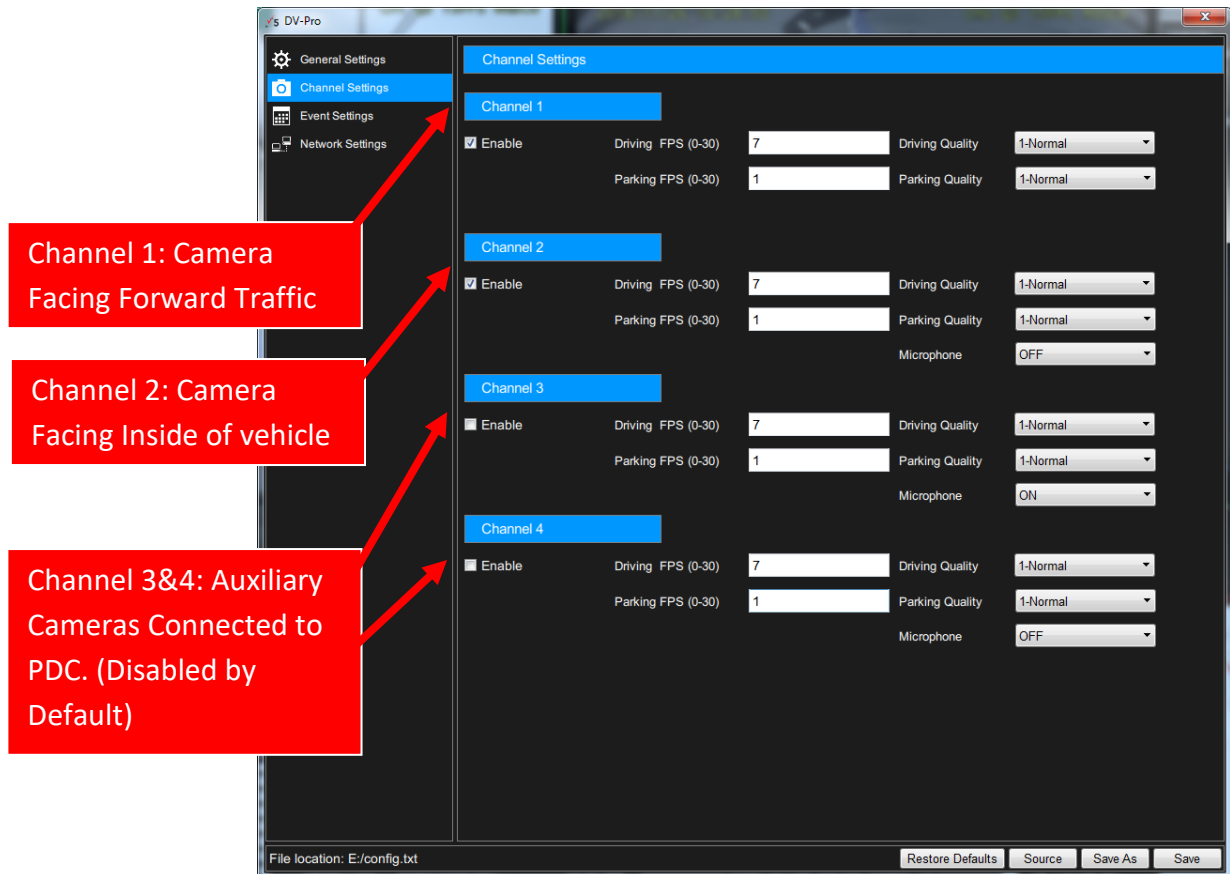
DV-Pro

General Settings
Channel Settings
Event Settings
Network Settings

Channel Settings

Channel 1
Enable
Driving FPS (0-30) 7
Driving Quality 1-Normal
Parking FPS (0-30) 1
Parking Quality 1-Normal

Channel 2
Enable
Driving FPS (0-30) 7
Driving Quality 1-Normal
Parking FPS (0-30) 1
Parking Quality 1-Normal
Microphone OFF

Channel 3
Enable
Driving FPS (0-30) 7
Driving Quality 1-Normal
Parking FPS (0-30) 1
Parking Quality 1-Normal
Microphone ON

Channel 4
Enable
Driving FPS (0-30) 7
Driving Quality 1-Normal
Parking FPS (0-30) 1
Parking Quality 1-Normal
Microphone OFF

Channel 1: Camera Facing Forward Traffic

Channel 2: Camera Facing Inside of vehicle

Channel 3&4: Auxiliary Cameras Connected to PDC. (Disabled by Default)

File location: E:/config.txt
Restore Defaults
Source
Save As
Save